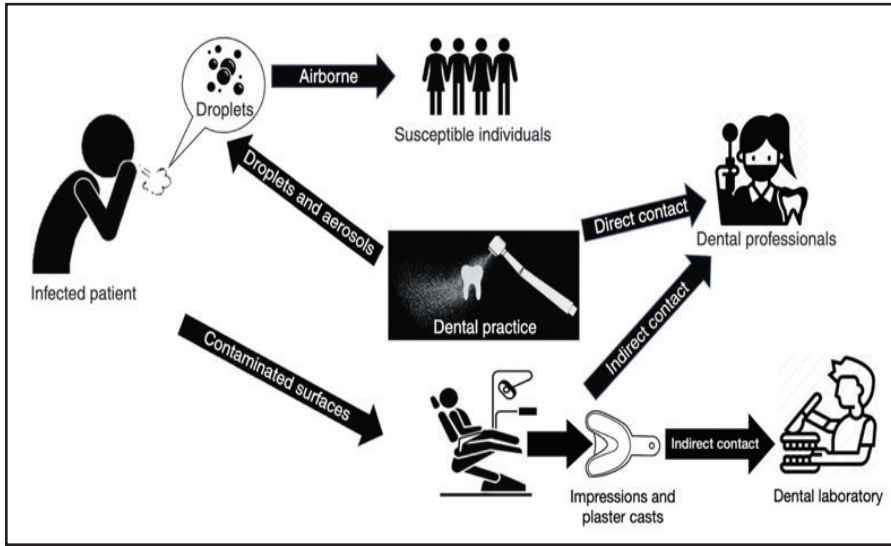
Droplets

Airborne

Susceptible individuals

Droplets and aerosols

Direct contact

Dental professionals

Infected patient

Dental practice

Indirect contact

Contaminated surfaces

Indirect contact

Impressions and plaster casts

Dental laboratory